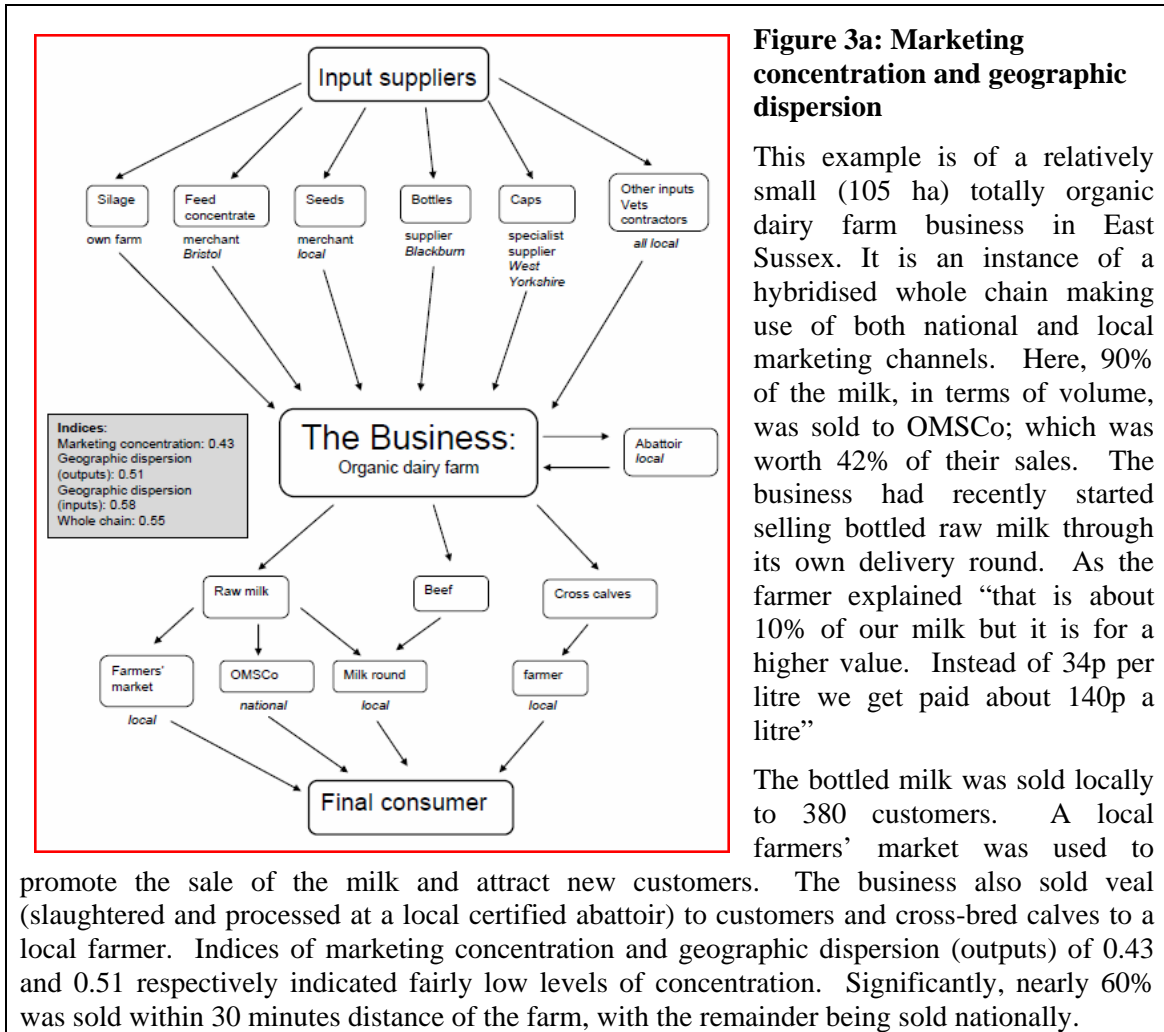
Input suppliers

Silage
own farm

Feed concentrate
merchant
*Bristol*

Seeds
merchant
*local*

Bottles
supplier
*Blackburn*

Caps
specialist supplier
*West Yorkshire*

Other inputs
Vets
contractors
*all local*

Indices:
Marketing concentration: 0.43
Geographic dispersion (outputs): 0.51
Geographic dispersion (inputs): 0.58
Whole chain: 0.55

The Business:
Organic dairy farm

Abattoir
*local*

Raw milk

Beef

Cross calves

Farmers' market
*local*

OMSCo
*national*

Milk round
*local*

farmer
*local*

Final consumer

**Figure 3a: Marketing concentration and geographic dispersion**

This example is of a relatively small (105 ha) totally organic dairy farm business in East Sussex. It is an instance of a hybridised whole chain making use of both national and local marketing channels. Here, 90% of the milk, in terms of volume, was sold to OMSCo; which was worth 42% of their sales. The business had recently started selling bottled raw milk through its own delivery round. As the farmer explained "that is about 10% of our milk but it is for a higher value. Instead of 34p per litre we get paid about 140p a litre"

The bottled milk was sold locally to 380 customers. A local farmers' market was used to promote the sale of the milk and attract new customers. The business also sold veal (slaughtered and processed at a local certified abattoir) to customers and cross-bred calves to a local farmer. Indices of marketing concentration and geographic dispersion (outputs) of 0.43 and 0.51 respectively indicated fairly low levels of concentration. Significantly, nearly 60% was sold within 30 minutes distance of the farm, with the remainder being sold nationally.